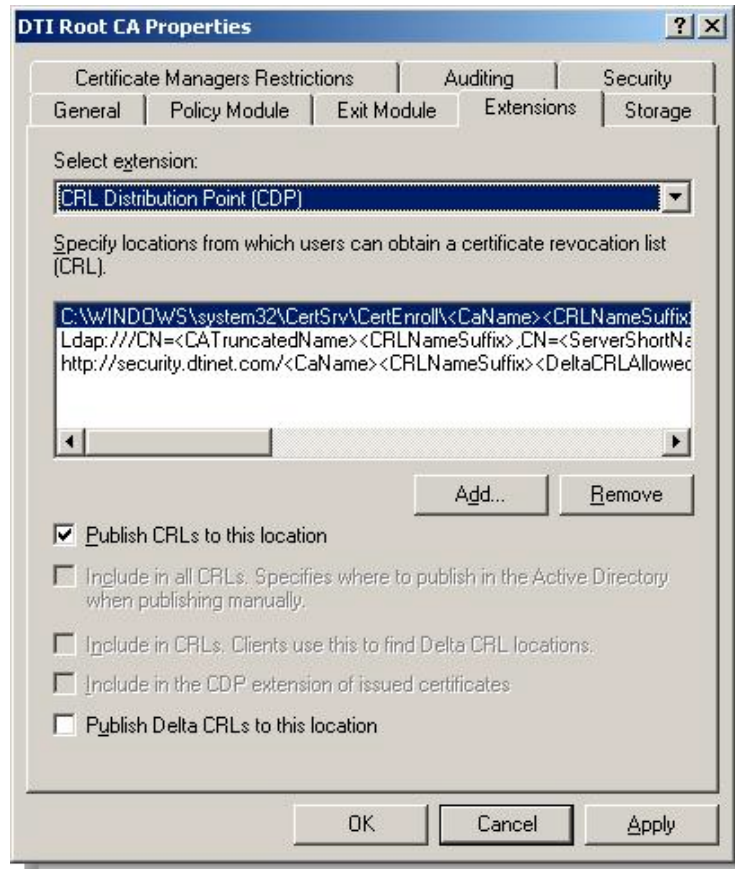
DTI Root CA Properties

? X

Certificate Managers Restrictions | Auditing | Security
General | Policy Module | Exit Module | Extensions | Storage

Select extension:

CRL Distribution Point (CDP)

Specify locations from which users can obtain a certificate revocation list (CRL).

C:\WINDOWS\system32\CertSrv\CertEnroll\<CaName><CRLNameSuffix
Ldap:///CN=<CATruncatedName><CRLNameSuffix>,CN=<ServerShortNa
http://security.dtinet.com/<CaName><CRLNameSuffix><DeltaCRLAllowed

Add... Remove

Publish CRLs to this location

Include in all CRLs. Specifies where to publish in the Active Directory when publishing manually.

Include in CRLs. Clients use this to find Delta CRL locations.

Include in the CDP extension of issued certificates

Publish Delta CRLs to this location

OK Cancel Apply